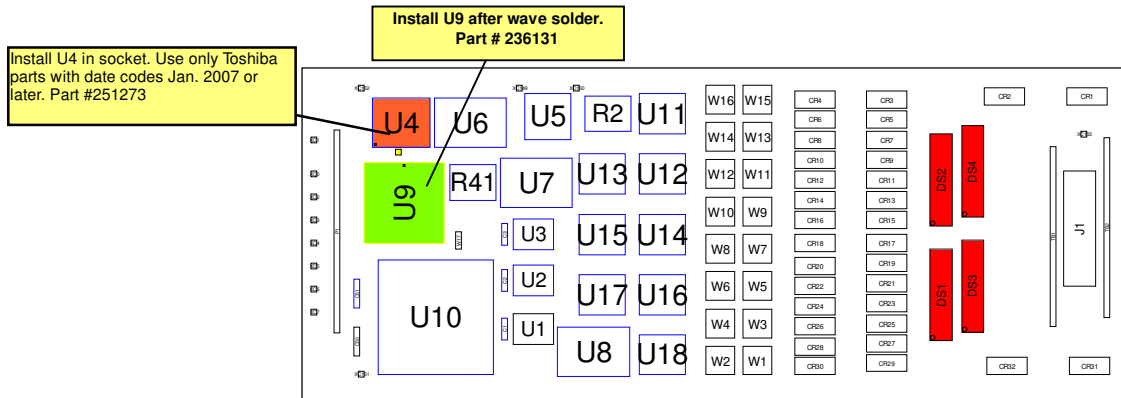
Install U9 after wave solder. Part # 236131

Install U4 in socket. Use only Toshiba parts with date codes Jan. 2007 or later. Part #251273

U4
U6
U5
R2
U11
W16
W15
CR4
CR3
CR2
CR1
CR6
CR5
W14
W13
CR8
CR7
CR10
CR9
U9
R41
U7
U13
U12
W12
W11
CR12
CR11
DS2
DS4
CR14
CR13
W10
W9
CR16
CR15
U3
U15
U14
W8
W7
CR18
CR17
J1
CR20
CR19
U2
U17
U16
W6
W5
CR22
CR21
CR24
CR23
DS1
DS3
U10
U1
W4
W3
CR26
CR25
CR28
CR27
U8
U18
W2
W1
CR30
CR29
CR32
CR31